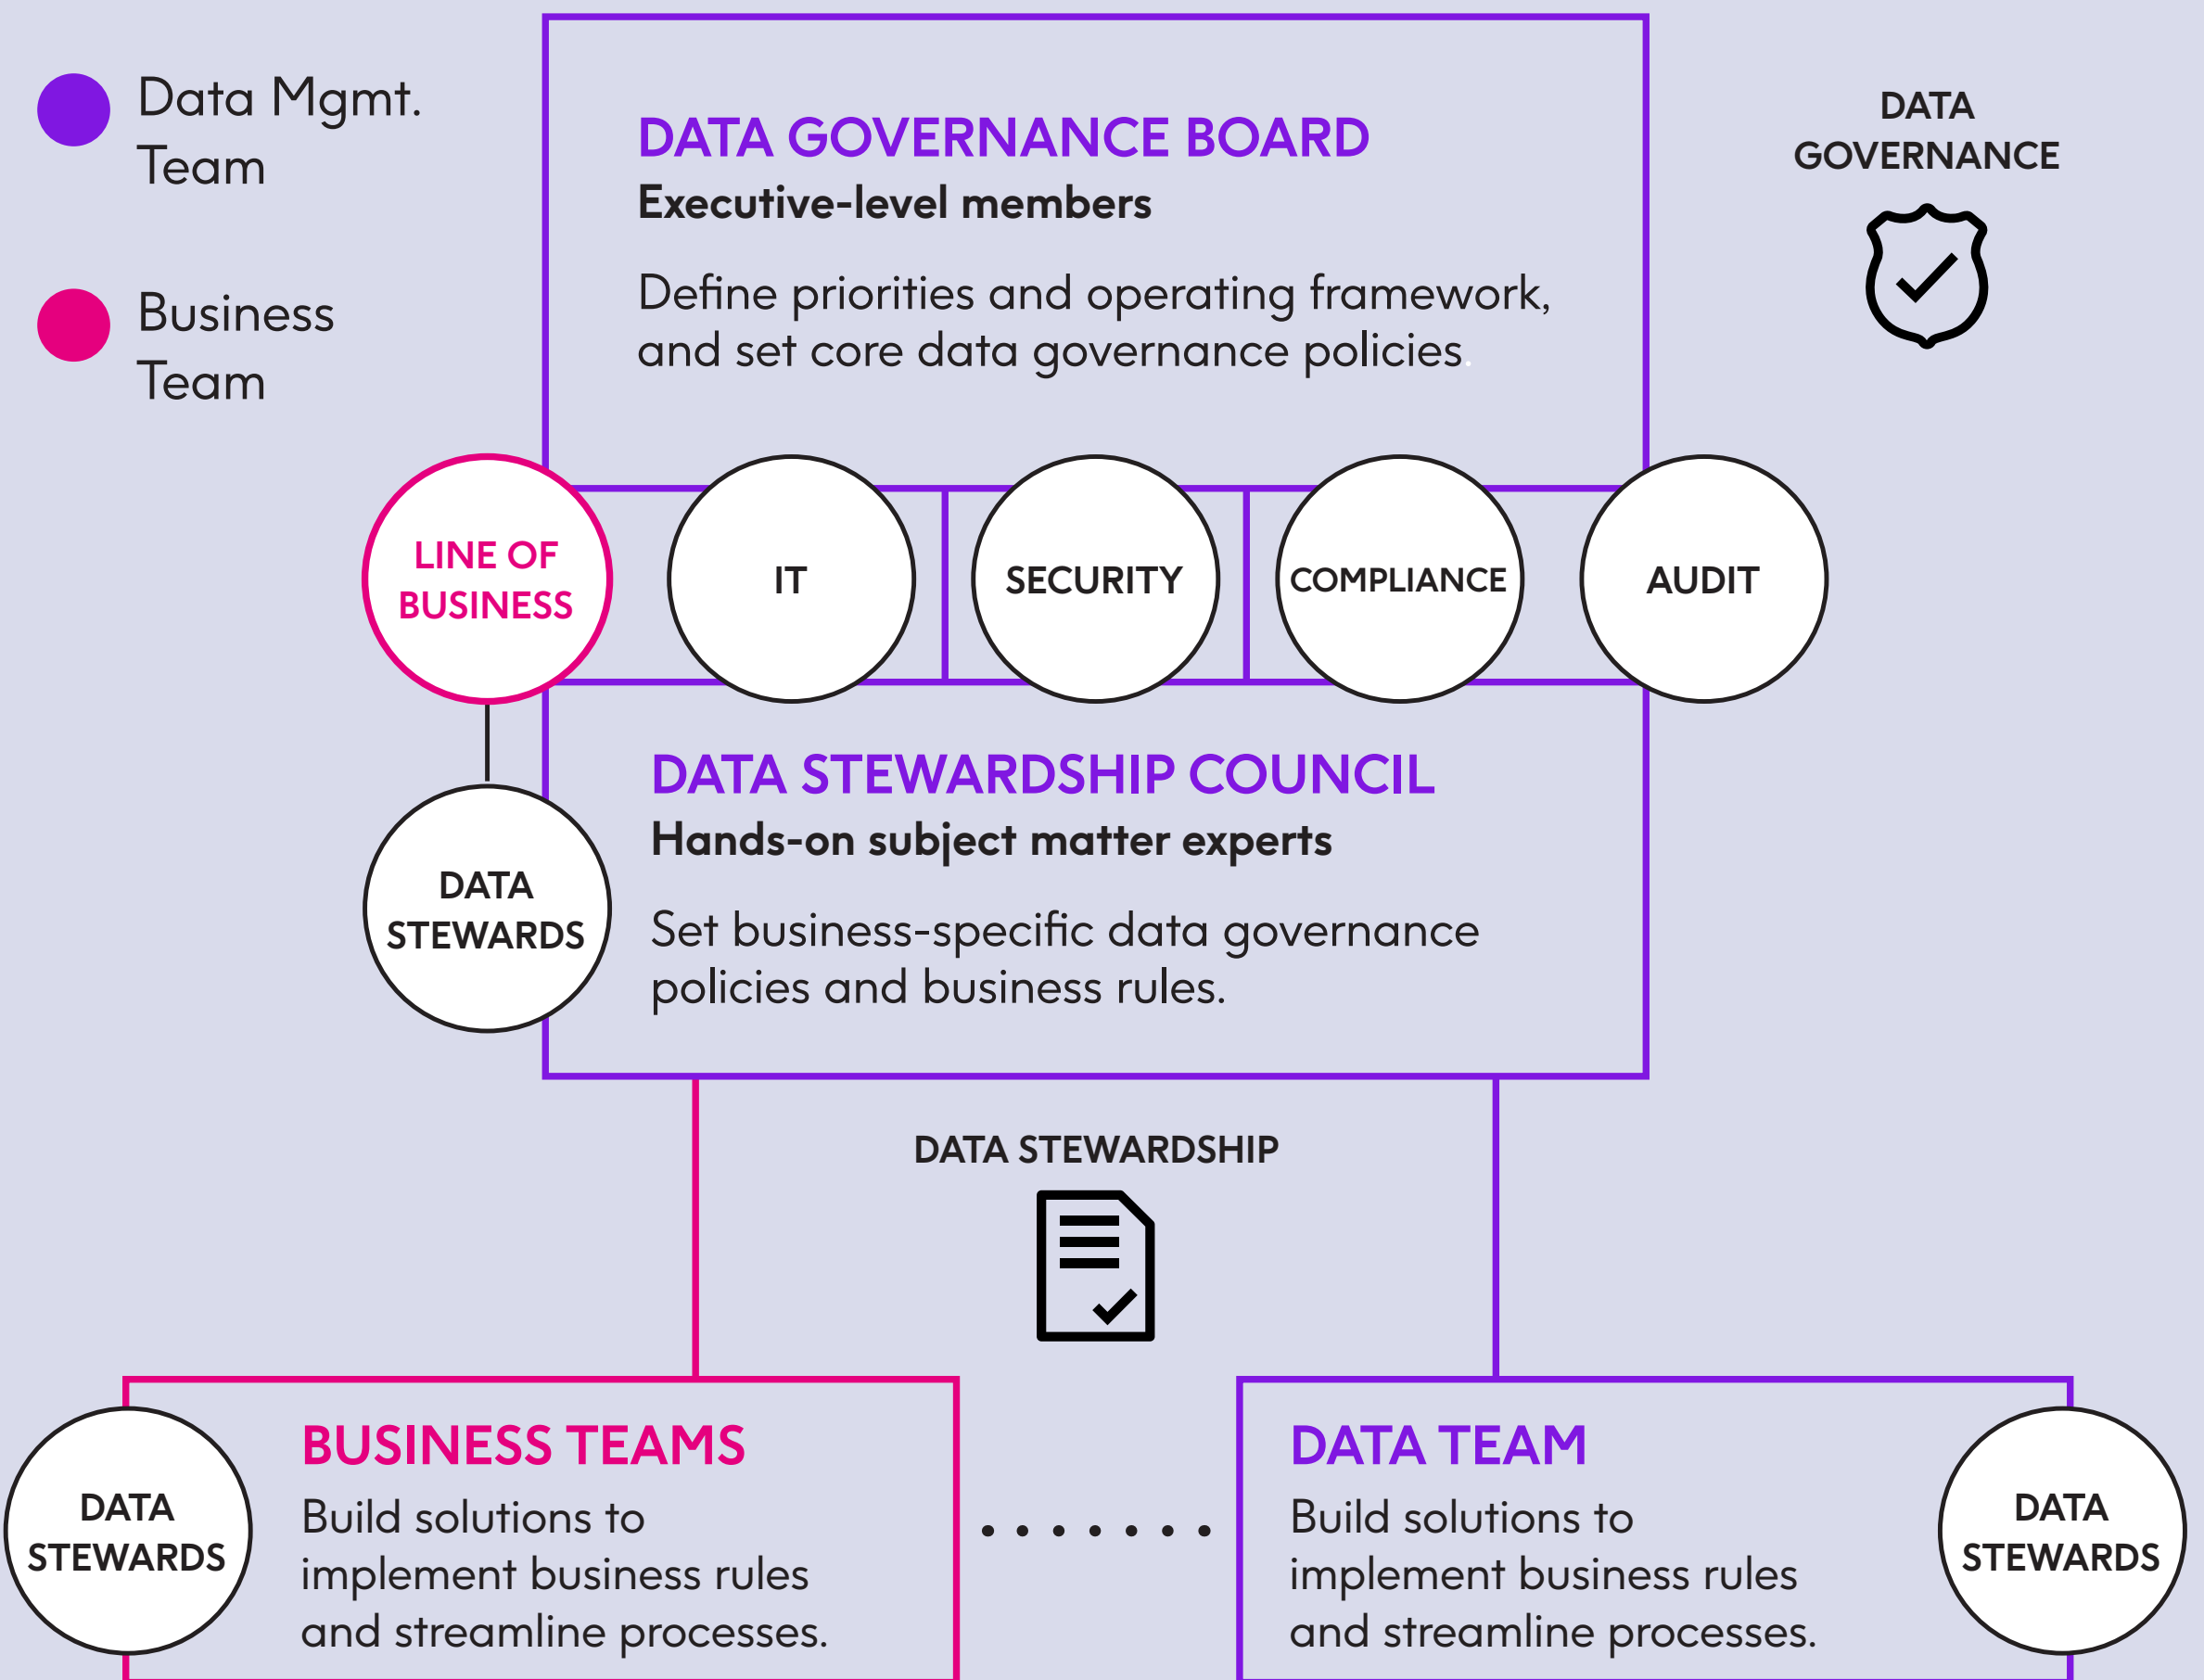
Data Mgmt. Team

Business Team

DATA GOVERNANCE BOARD

Executive-level members

Define priorities and operating framework, and set core data governance policies.

DATA GOVERNANCE

LINE OF BUSINESS

IT

SECURITY

COMPLIANCE

AUDIT

DATA STEWARDS

DATA STEWARDSHIP COUNCIL

Hands-on subject matter experts

Set business-specific data governance policies and business rules.

DATA STEWARDSHIP

DATA STEWARDS

BUSINESS TEAMS

Build solutions to implement business rules and streamline processes.

DATA TEAM

Build solutions to implement business rules and streamline processes.

DATA STEWARDS